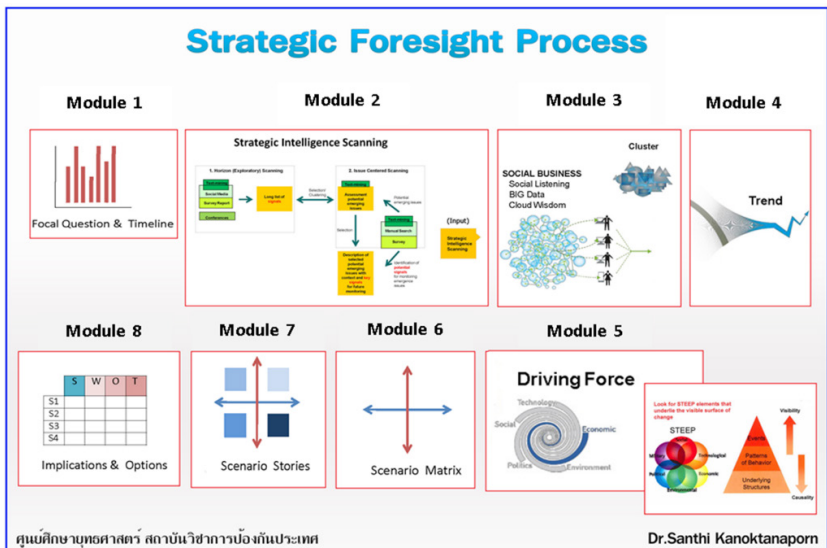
Strategic Foresight Process

Module 1

Focal Question & Timeline

Module 2

Strategic Intelligence Scanning

1. Horizon (Exploratory) Scanning

Social Media

Survey Report

Conferences

Long list of signals

Selection/ Clustering

2. Issue Centered Scanning

Assessment potential emerging issues

Potential emerging issues

Selection

Manual Search

Survey

Description of selected potential emerging issues with context and key signals for future monitoring

Identification of potential signals for monitoring emergence issues

(Input)

Strategic Intelligence Scanning

Module 3

Cluster

SOCIAL BUSINESS
Social Listening
BIG Data
Cloud Wisdom

Module 4

Trend

Module 8

| | S | W | O | T |
|---|---|---|---|---|
| S1 | | | | |
| S2 | | | | |
| S3 | | | | |
| S4 | | | | |

Implications & Options

Module 7

Scenario Stories

Module 6

Scenario Matrix

Module 5

Driving Force

Technology

Social

Economic

Politics

Environment

Look for STEEP elements that underlie the visible surface of change

STEEP

Technological

Economic

Environmental

Visibility

Events

Patterns of Behavior

Underlying Structures

Causality

ศูนย์ศึกษายุทธศาสตร์ สถาบันวิชาการป้องกันประเทศ

Dr.Santhi Kanoktanaporn